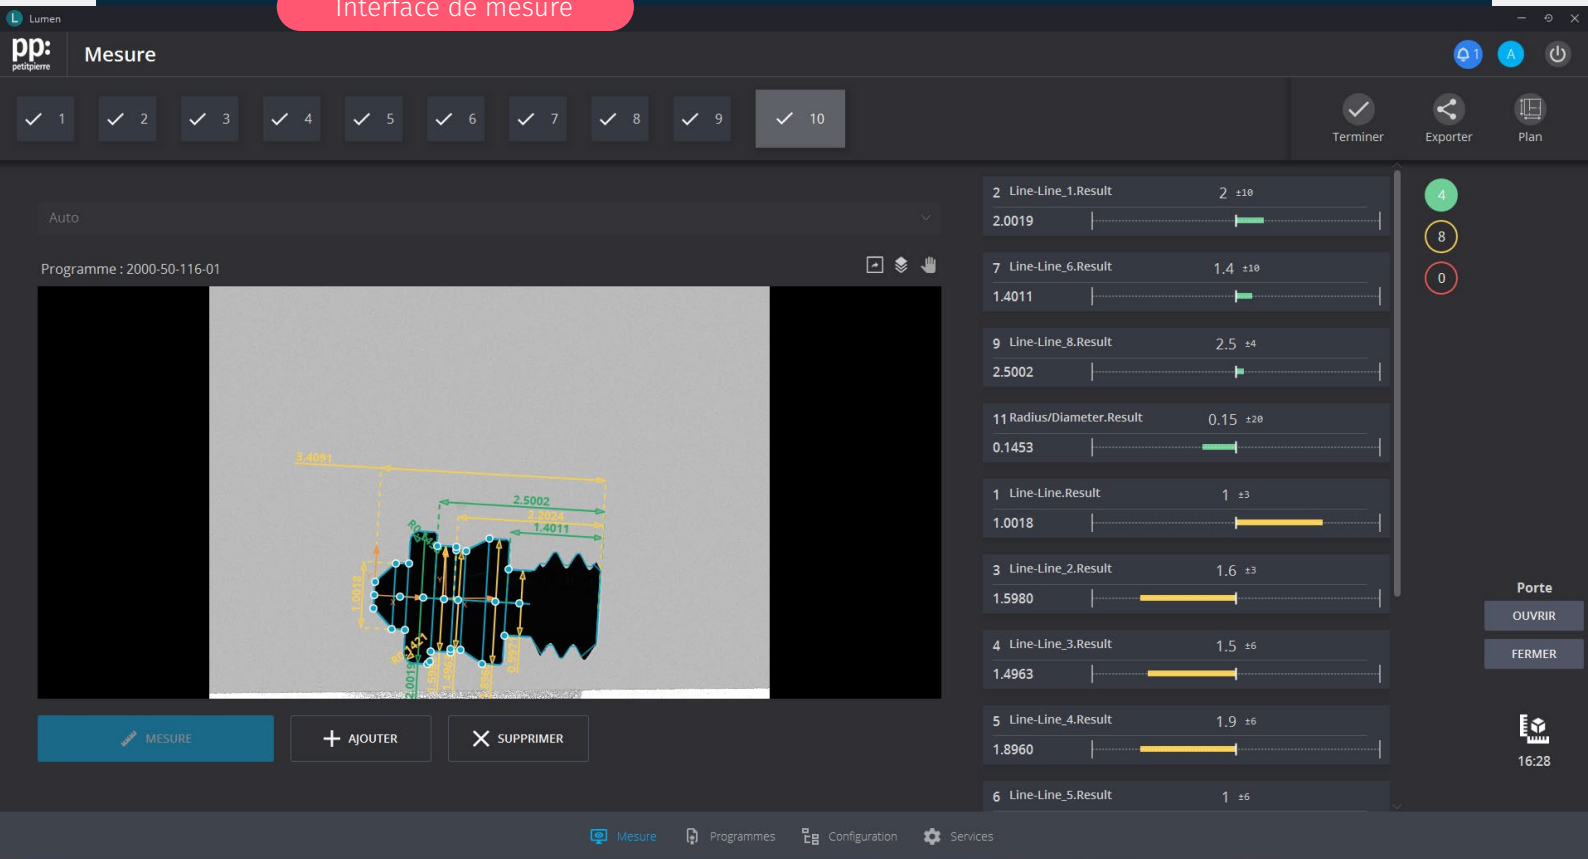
Lumen

Interface de mesure

pp:
petitpierre

Mesure

1

A

1 2 3 4 5 6 7 8 9 10

Terminer Exporter Plan

Auto

Programme : 2000-50-116-01

3.4091
2.5002
2.2024
1.4011
1.0018

MESURE
AJOUTER
SUPPRIMER

| | | |
|---|---|---|
| 2 Line-Line_1.Result | 2 | ±10 |
| 2.0019 | | |
| 7 Line-Line_6.Result | 1.4 | ±10 |
| 1.4011 | | |
| 9 Line-Line_8.Result | 2.5 | ±4 |
| 2.5002 | | |
| 11 Radius/Diameter.Result | 0.15 | ±20 |
| 0.1453 | | |
| 1 Line-Line.Result | 1 | ±3 |
| 1.0018 | | |
| 3 Line-Line_2.Result | 1.6 | ±3 |
| 1.5980 | | |
| 4 Line-Line_3.Result | 1.5 | ±6 |
| 1.4963 | | |
| 5 Line-Line_4.Result | 1.9 | ±6 |
| 1.8960 | | |
| 6 Line-Line_5.Result | 1 | ±6 |

4
8
0

Porte
OUVRIR
FERMER

16:28

Mesure Programmes Configuration Services